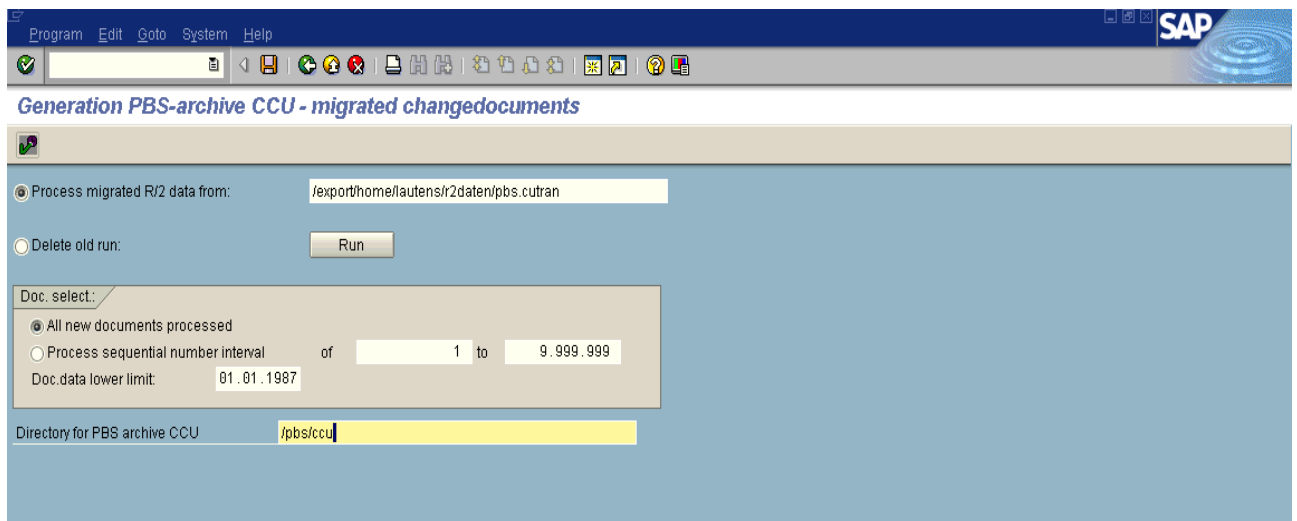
Program Edit Goto System Help

SAP

Generation PBS-archive CCU - migrated changedocuments

Process migrated R/2 data from: /export/home/lautens/r2daten/pbs.cutran

Delete old run: Run

Doc. select.:

All new documents processed

Process sequential number interval of 1 to 9.999.999

Doc.data lower limit: 01.01.1987

Directory for PBS archive CCU /pbs/ccu